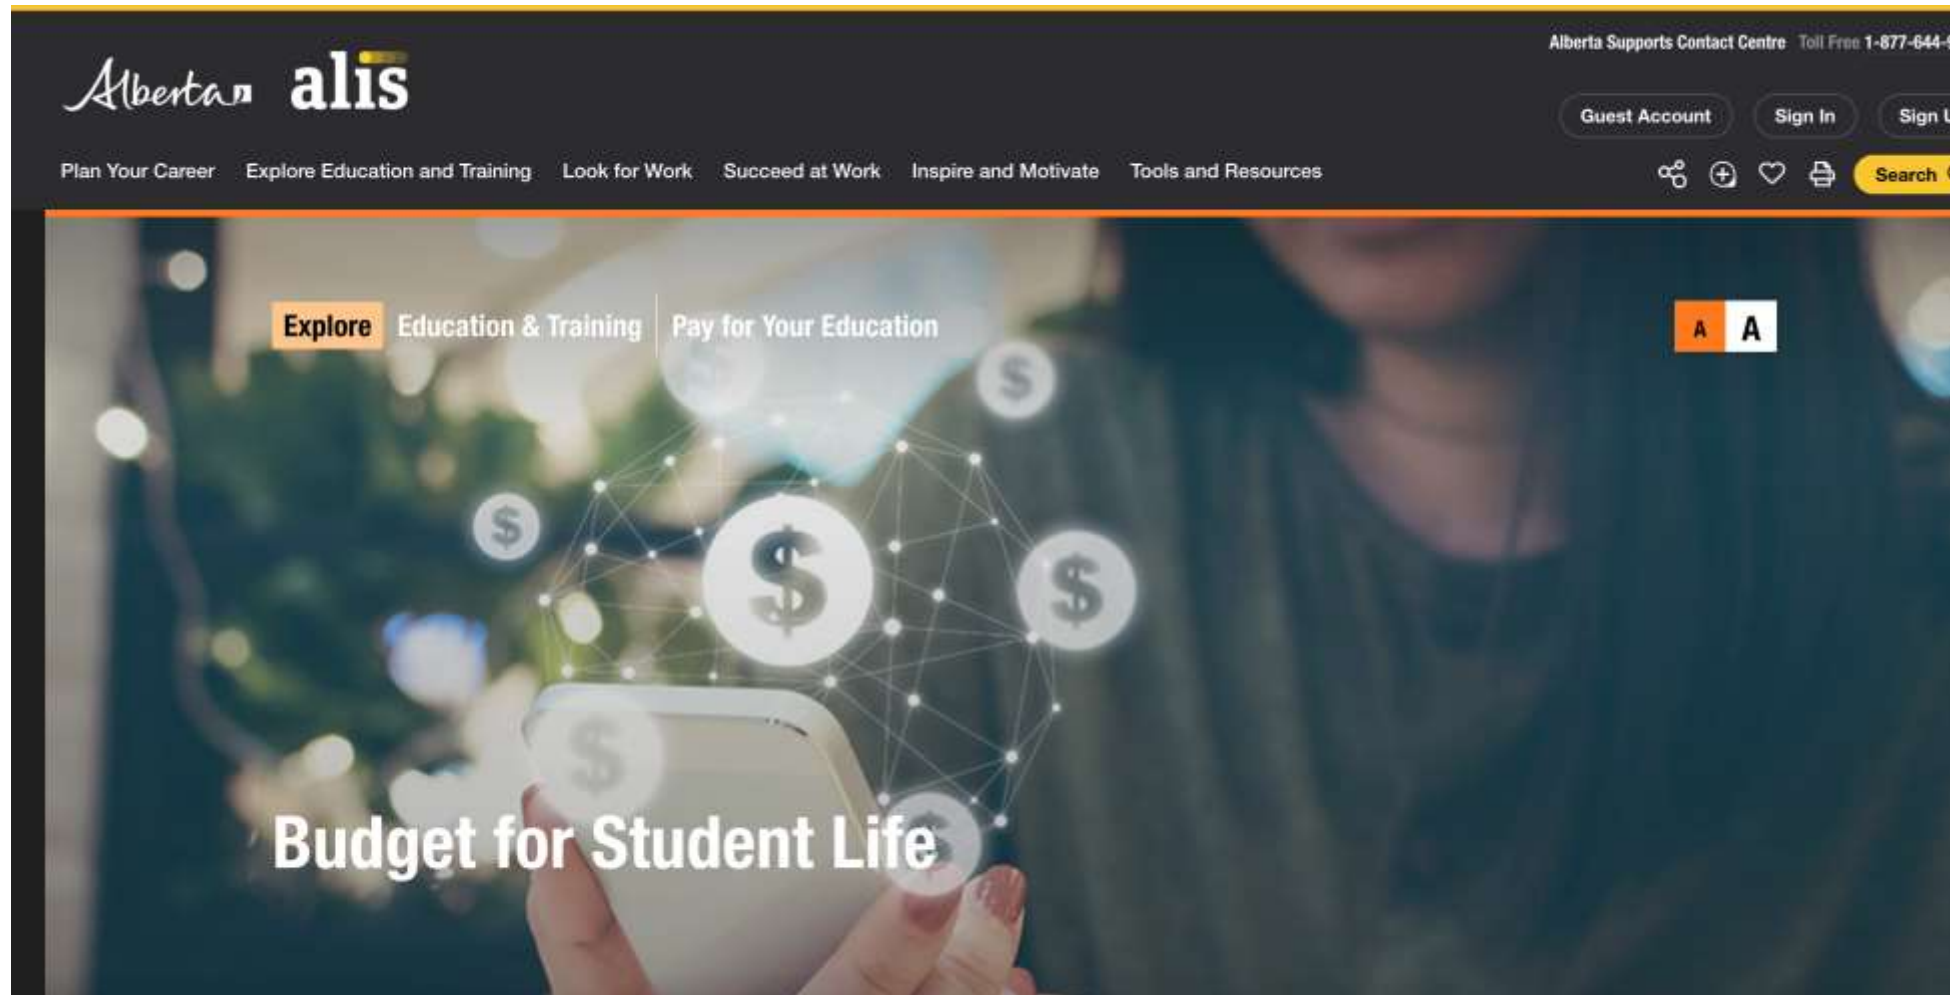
Alberta alis

Alberta Supports Contact Centre Toll Free 1-877-644-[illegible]

Guest Account Sign In Sign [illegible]

Plan Your Career Explore Education and Training Look for Work Succeed at Work Inspire and Motivate Tools and Resources

Search

Explore Education & Training | Pay for Your Education

A A

Budget for Student Life